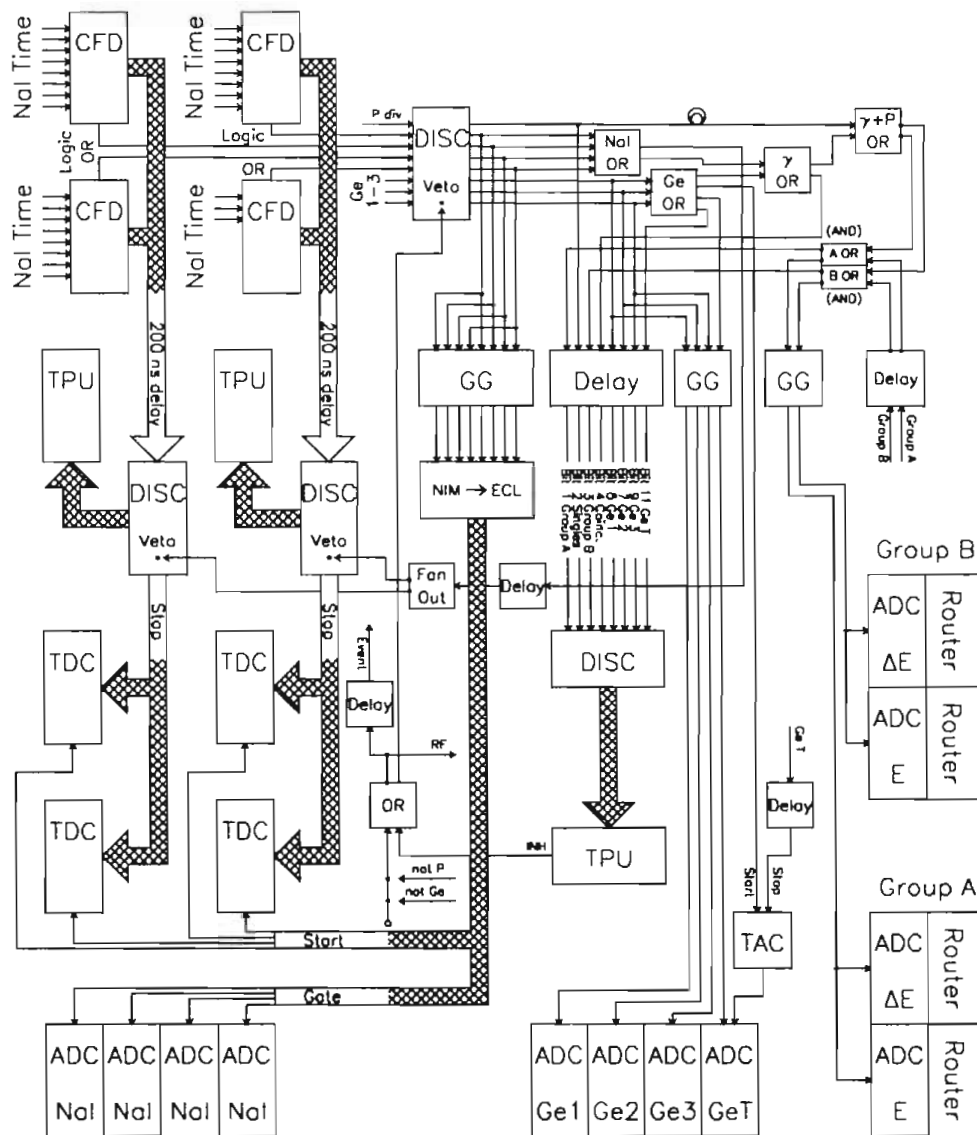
NaI Time
CFD
NaI Time
CFD
Logic
OR
Logic
NaI Time
CFD
OR
NaI Time
CFD
P dfv
Ge 1 – 3
DISC
Veto
NaI OR
Ge OR
γ OR
γ+P OR
(AND)
A OR
B OR
(AND)
200 ns delay
200 ns delay
TPU
TPU
GG
Delay
GG
GG
Delay
Group B
Group A
DISC
Veto
DISC
Veto
NIM → ECL
Bit 1 Group A
Bit 2 Singles
Bit 3 Group B
Bit 4 Conc.
Bit 5 Ge 1
Bit 6 Ge 2
Bit 7 Ge 3
Bit 8
Bit 11 Ge T
Fan Out
Delay
Group B
ADC ΔE
Router
ADC E
Router
Stop
Stop
TDC
TDC
Event
Delay
DISC
RF
OR
Ge T
Delay
TDC
TDC
TPU
INH
not P
not Ge
Start
Stop
TAC
Group A
ADC ΔE
Router
ADC E
Router
Start
Gate
ADC NaI
ADC NaI
ADC NaI
ADC NaI
ADC Ge1
ADC Ge2
ADC Ge3
ADC GeT